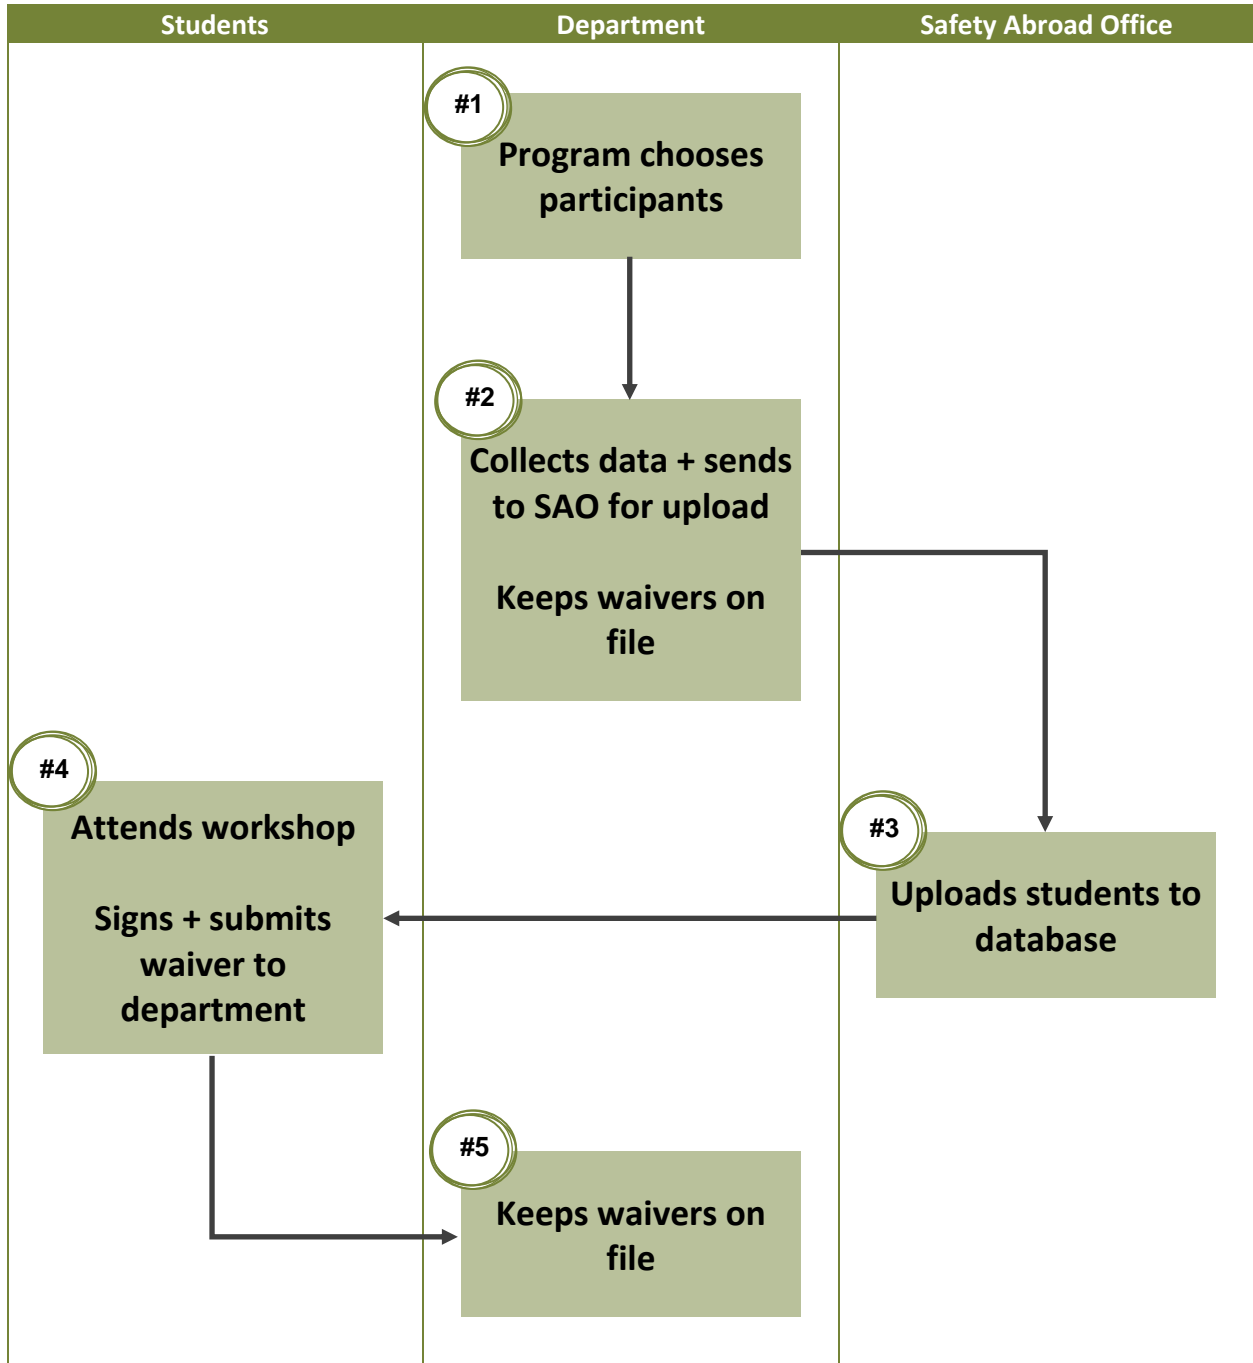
Students

Department

Safety Abroad Office

#1

Program chooses participants

#2

Collects data + sends to SAO for upload

Keeps waivers on file

#4

Attends workshop

Signs + submits waiver to department

#3

Uploads students to database

#5

Keeps waivers on file